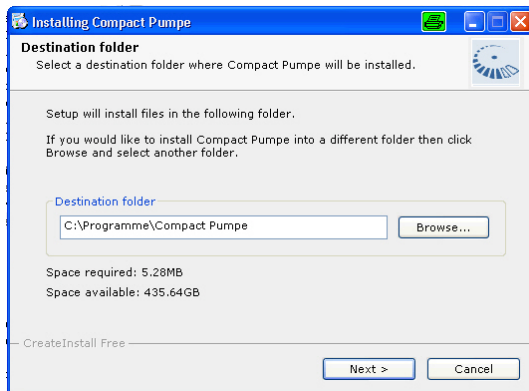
Installing Compact Pumpe

Destination folder
Select a destination folder where Compact Pumpe will be installed.

Setup will install files in the following folder.

If you would like to install Compact Pumpe into a different folder then click Browse and select another folder.

Destination folder
C:\Programme\Compact Pumpe
Browse...

Space required: 5.28MB
Space available: 435.64GB

CreateInstall Free

Next >
Cancel